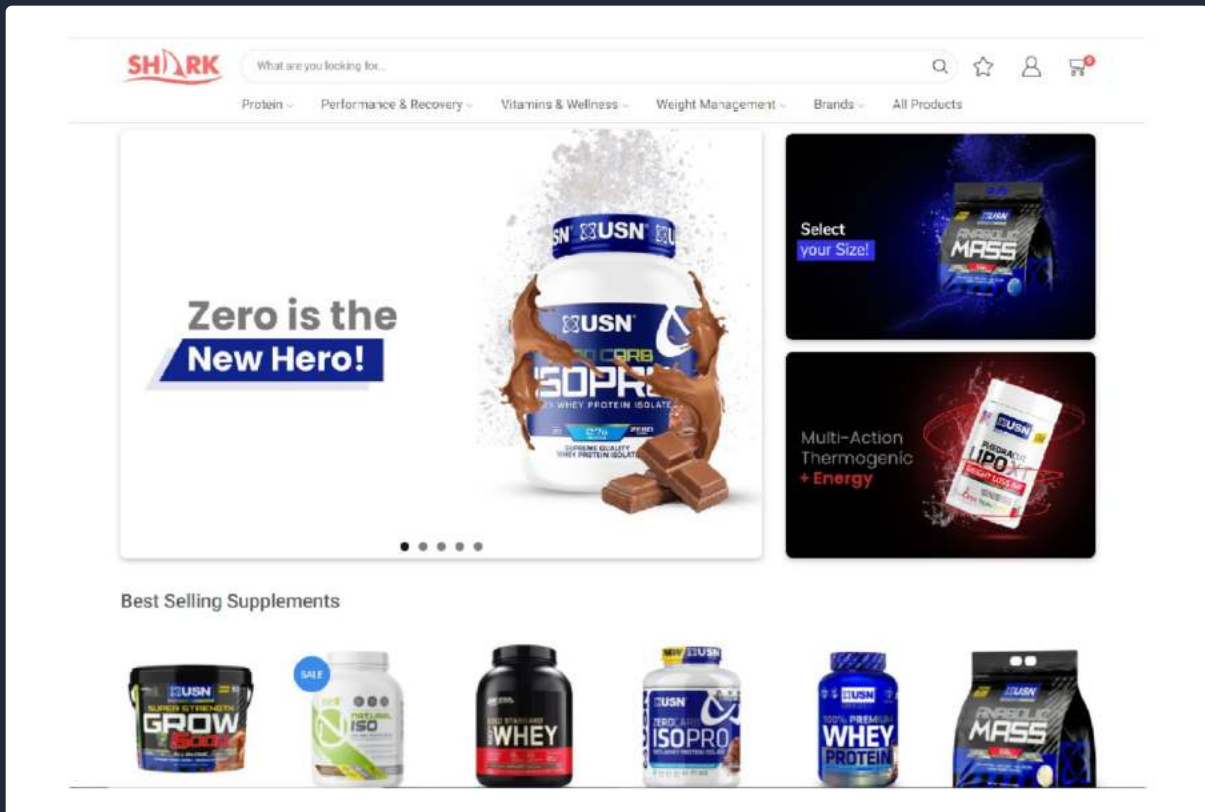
SHARK

What are you looking for...

Protein Performance & Recovery Vitamins & Wellness Weight Management Brands All Products

Zero is the
New Hero!

USN
USN
ZERO CARB
ISOPRO
WHEY PROTEIN ISOLATE

Select
your Size!

USN
ANABOLIC
MASS

Multi-Action
Thermogenic
+ Energy

USN
LIPO X

Best Selling Supplements

USN
SUPER STRENGTH
GROW
5000

SALE
NATURAL
ISO

GOLD STANDARD
WHEY

USN
ZERO CARB
ISOPRO

USN
100% PREMIUM
WHEY
PROTEIN

USN
ANABOLIC
MASS